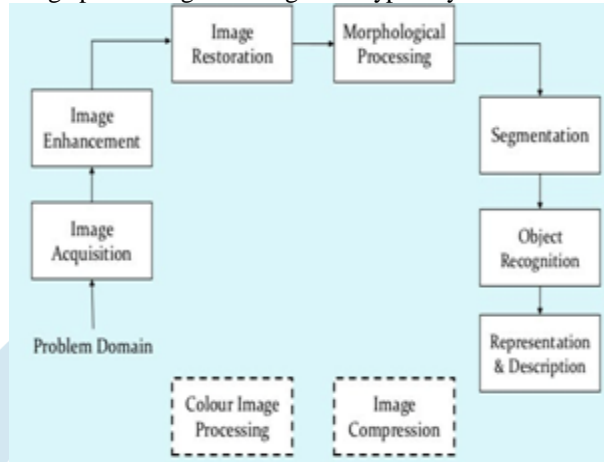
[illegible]

Image Restoration

Morphological Processing

Image Enhancement

Segmentation

Image Acquisition

Object Recognition

Problem Domain

Representation & Description

Colour Image Processing

Image Compression